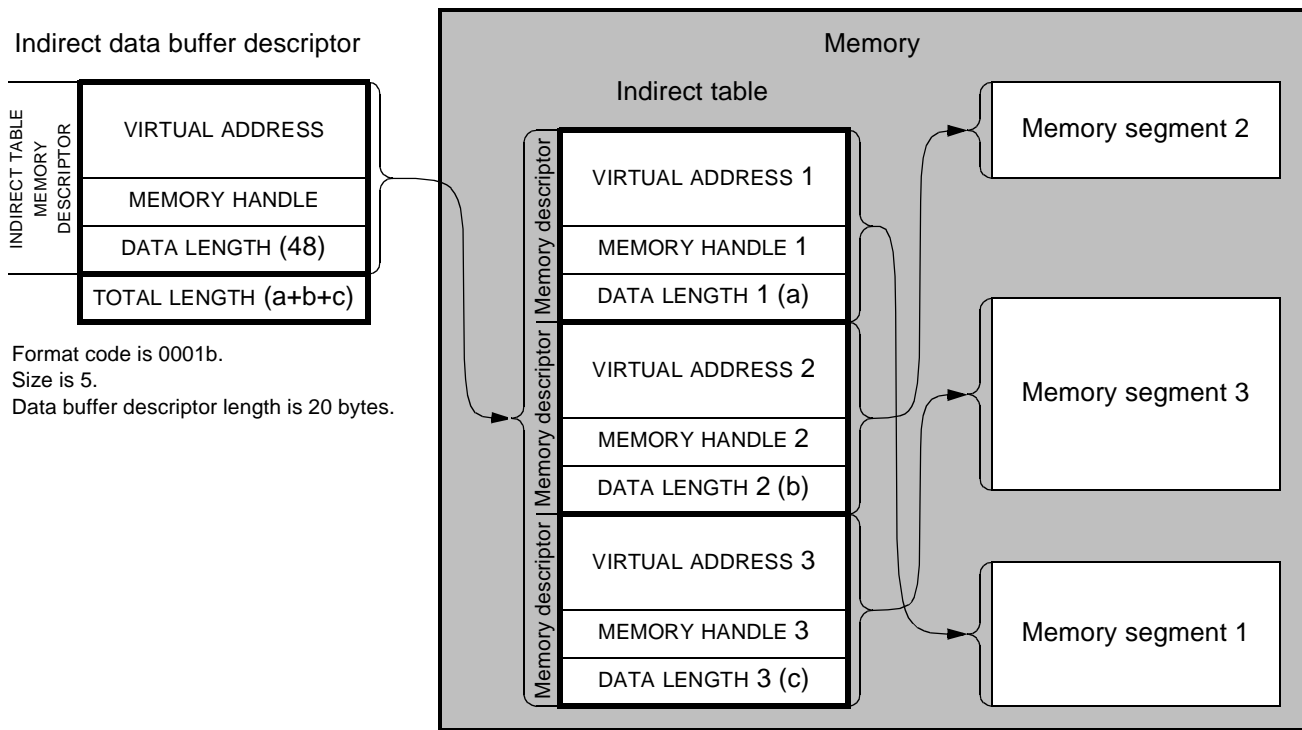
Indirect data buffer descriptor

INDIRECT TABLE MEMORY DESCRIPTOR

VIRTUAL ADDRESS

MEMORY HANDLE

DATA LENGTH (48)

TOTAL LENGTH (a+b+c)

Format code is 0001b.
Size is 5.
Data buffer descriptor length is 20 bytes.

Memory

Indirect table

Memory descriptor

VIRTUAL ADDRESS 1

MEMORY HANDLE 1

DATA LENGTH 1 (a)

Memory descriptor

VIRTUAL ADDRESS 2

MEMORY HANDLE 2

DATA LENGTH 2 (b)

Memory descriptor

VIRTUAL ADDRESS 3

MEMORY HANDLE 3

DATA LENGTH 3 (c)

Memory segment 2

Memory segment 3

Memory segment 1